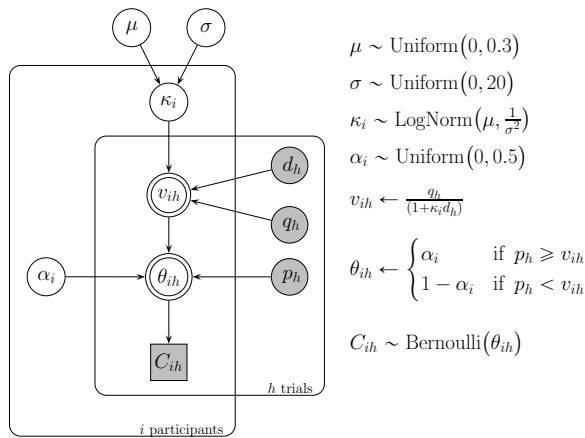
$\mu$

$\sigma$

$\kappa_i$

$v_{ih}$

$d_h$

$q_h$

$\alpha_i$

$\theta_{ih}$

$p_h$

$C_{ih}$

$h$ trials

$i$ participants

$\mu \sim \text{Uniform}(0, 0.3)$

$\sigma \sim \text{Uniform}(0, 20)$

$\kappa_i \sim \text{LogNorm}(\mu, \frac{1}{\sigma^2})$

$\alpha_i \sim \text{Uniform}(0, 0.5)$

$v_{ih} \leftarrow \frac{q_h}{(1+\kappa_i d_h)}$

$\theta_{ih} \leftarrow \begin{cases} \alpha_i & \text{if } p_h \geqslant v_{ih} \\ 1-\alpha_i & \text{if } p_h < v_{ih} \end{cases}$

$C_{ih} \sim \text{Bernoulli}(\theta_{ih})$